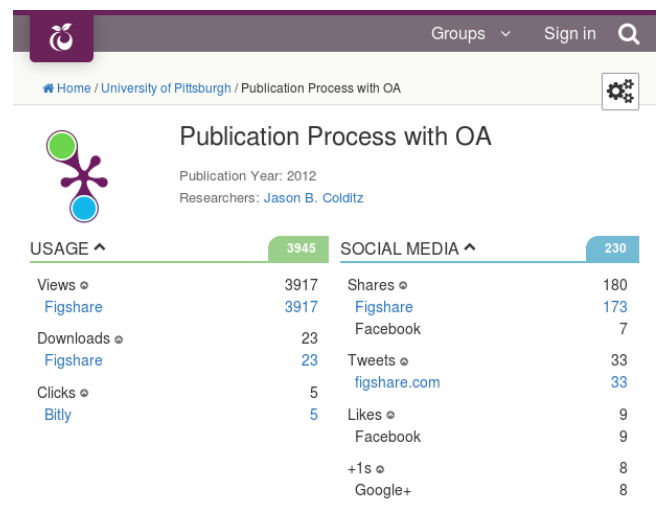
Groups Sign in

Home / University of Pittsburgh / Publication Process with OA

Publication Process with OA

Publication Year: 2012

Researchers: Jason B. Colditz

USAGE 3945

Views 3917
Figshare 3917

Downloads 23
Figshare 23

Clicks 5
Bitly 5

SOCIAL MEDIA 230

Shares 180
Figshare 173
Facebook 7

Tweets 33
figshare.com 33

Likes 9
Facebook 9

+1s 8
Google+ 8